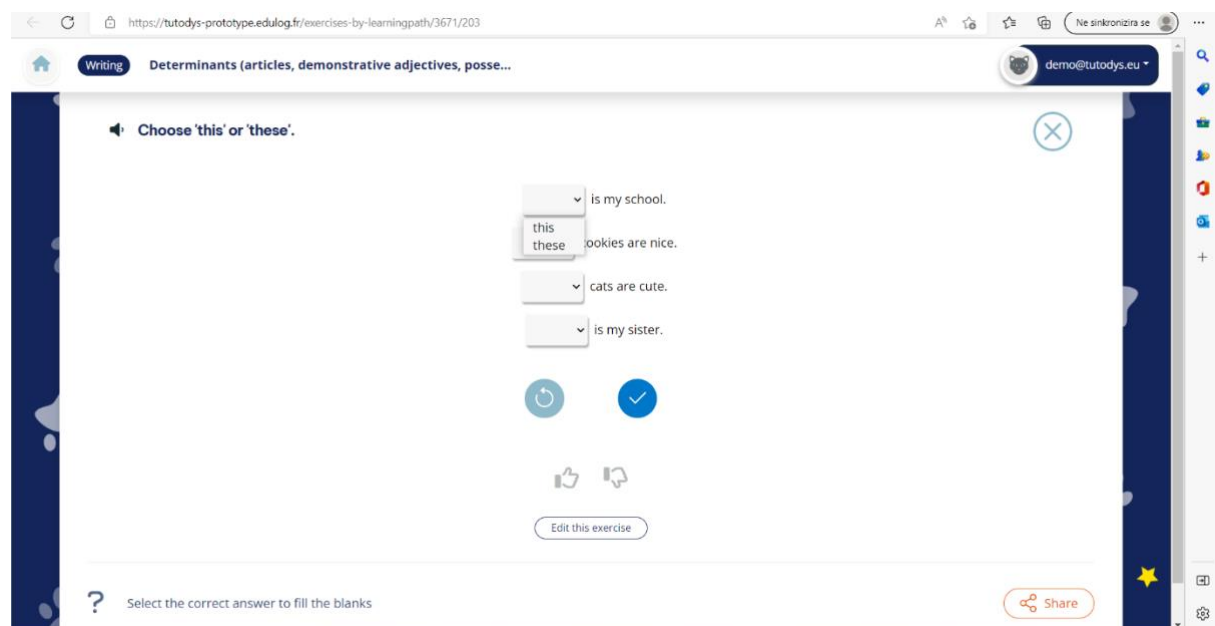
https://tutodys-prototype.edulog.fr/exercises-by-learningpath/3671/203

Ne sinkronizira se

Writing Determinants (articles, demonstrative adjectives, posse...

demo@tutodys.eu

Choose 'this' or 'these'.

is my school.

this
these

ookies are nice.

cats are cute.

is my sister.

Edit this exercise

?

Select the correct answer to fill the blanks

Share